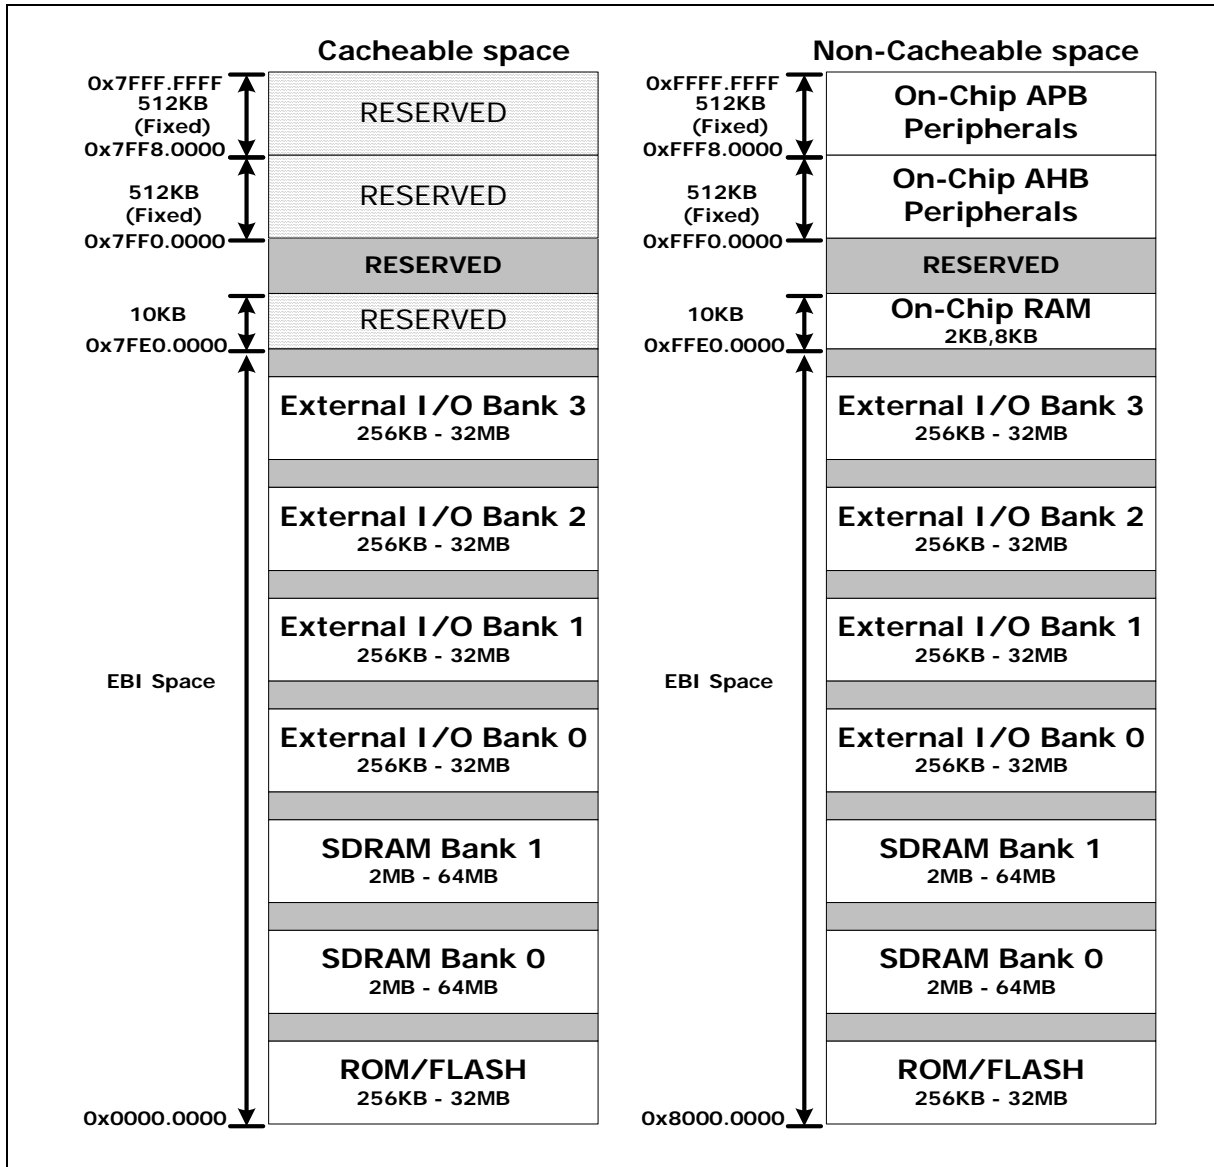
Cacheable space

0x7FFF.FFFF
512KB
(Fixed)
0x7FF8.0000

RESERVED

512KB
(Fixed)

RESERVED

0x7FF0.0000

RESERVED

10KB

RESERVED

0x7FE0.0000

External I/O Bank 3
256KB - 32MB

External I/O Bank 2
256KB - 32MB

External I/O Bank 1
256KB - 32MB

EBI Space

External I/O Bank 0
256KB - 32MB

SDRAM Bank 1
2MB - 64MB

SDRAM Bank 0
2MB - 64MB

ROM/FLASH
256KB - 32MB

0x0000.0000

Non-Cacheable space

0xFFFF.FFFF
512KB
(Fixed)
0xFFF8.0000

On-Chip APB Peripherals

512KB
(Fixed)

On-Chip AHB Peripherals

0xFFF0.0000

RESERVED

10KB

On-Chip RAM
2KB,8KB

0xFFE0.0000

External I/O Bank 3
256KB - 32MB

External I/O Bank 2
256KB - 32MB

External I/O Bank 1
256KB - 32MB

EBI Space

External I/O Bank 0
256KB - 32MB

SDRAM Bank 1
2MB - 64MB

SDRAM Bank 0
2MB - 64MB

ROM/FLASH
256KB - 32MB

0x8000.0000